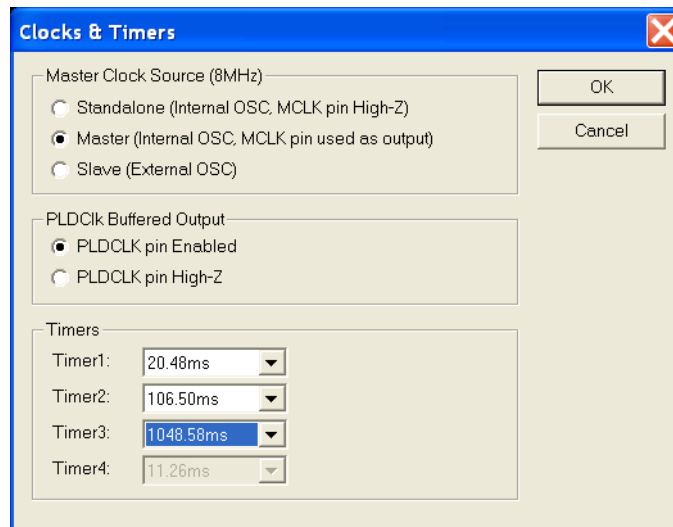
Clocks & Timers

Master Clock Source (8MHz)
Standalone (Internal OSC, MCLK pin High-Z)
Master (Internal OSC, MCLK pin used as output)
Slave (External OSC)

OK
Cancel

PLDClk Buffered Output
PLDCLK pin Enabled
PLDCLK pin High-Z

Timers
Timer1: 20.48ms
Timer2: 106.50ms
Timer3: 1048.58ms
Timer4: 11.26ms